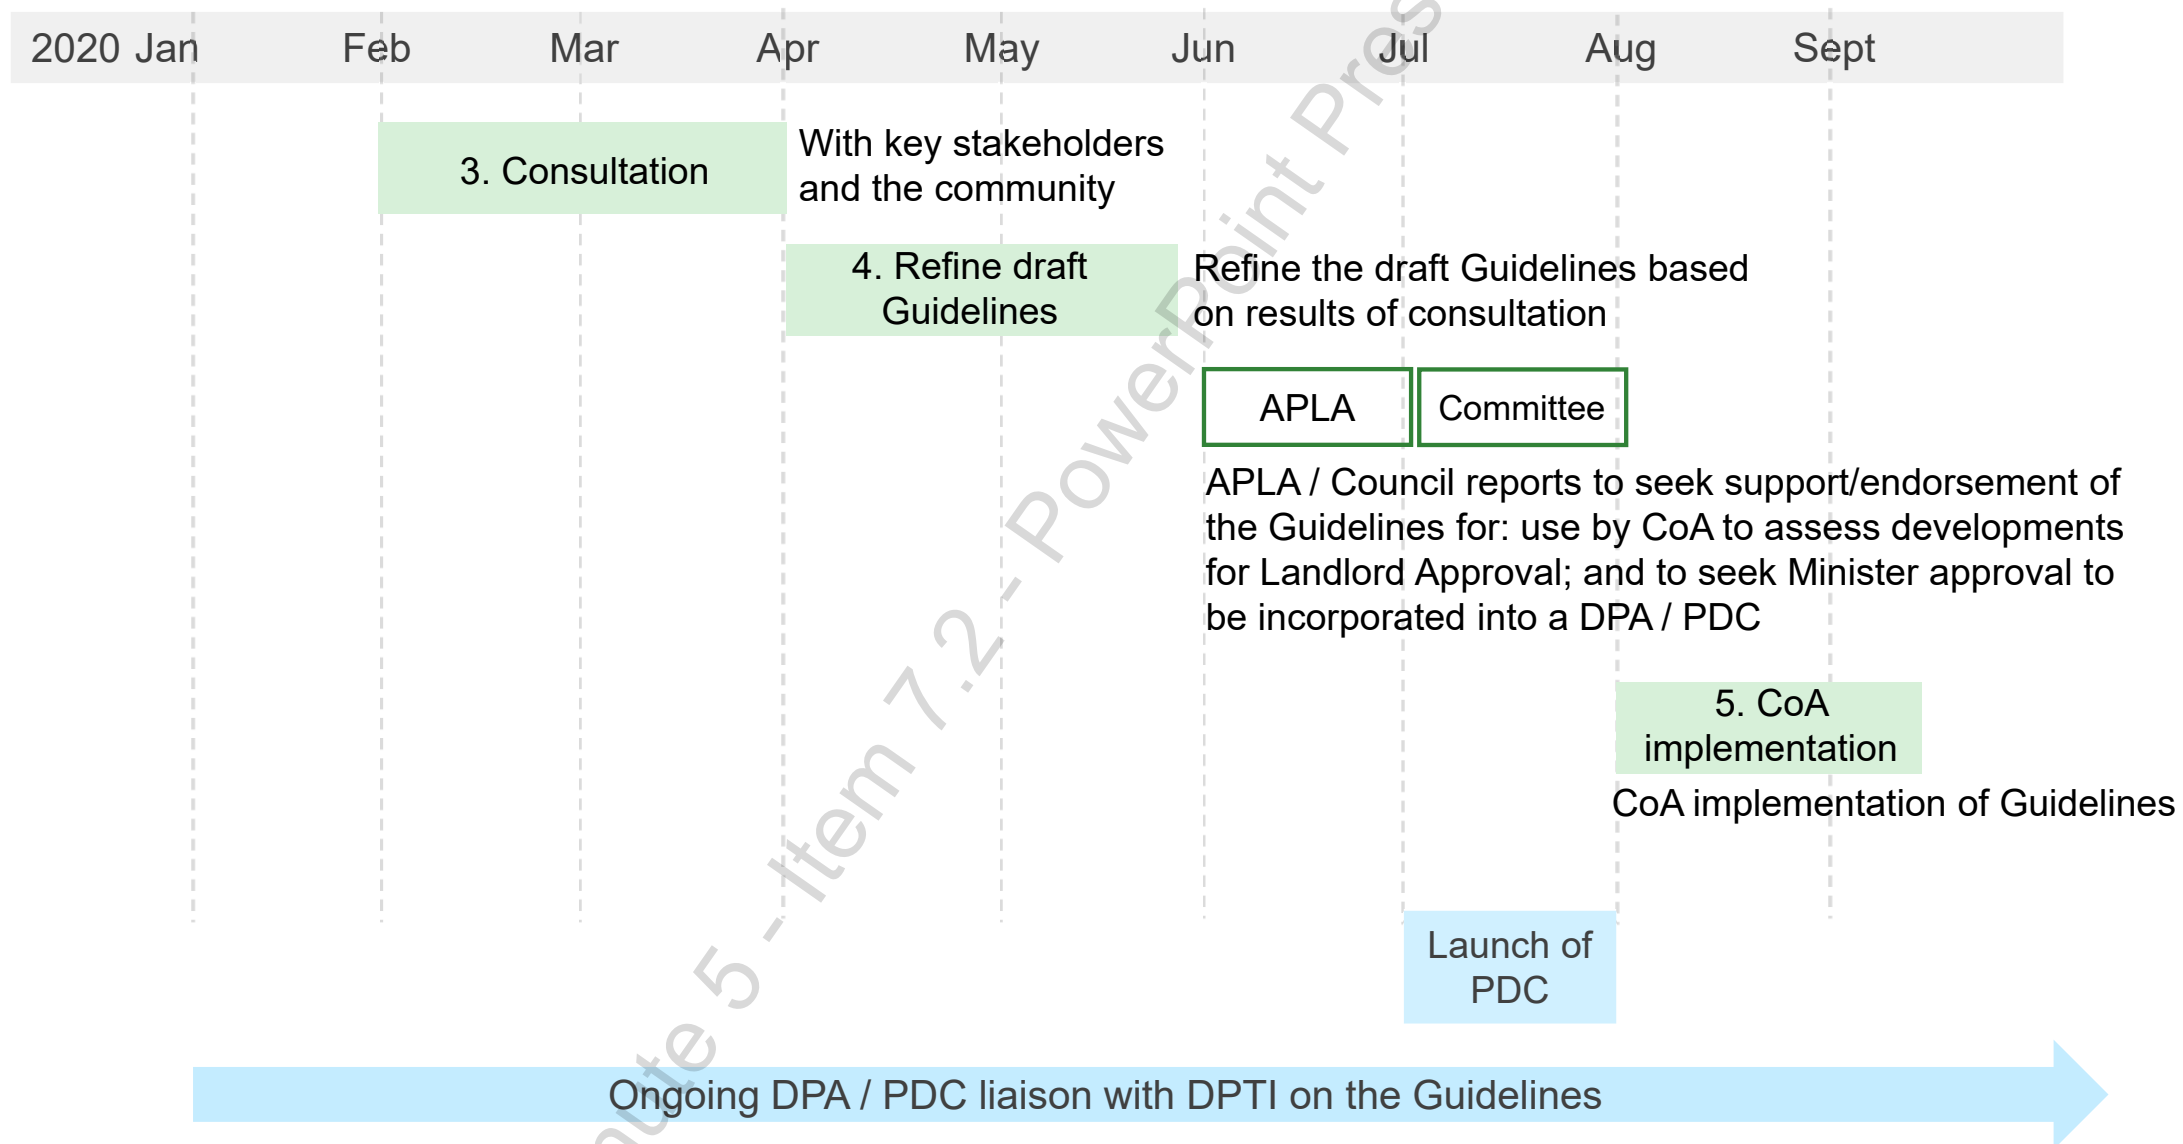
2020 Jan Feb Mar Apr May Jun Jul Aug Sept

3. Consultation

With key stakeholders and the community

4. Refine draft Guidelines

Refine the draft Guidelines based on results of consultation

APLA

Committee

APLA / Council reports to seek support/endorsement of the Guidelines for: use by CoA to assess developments for Landlord Approval; and to seek Minister approval to be incorporated into a DPA / PDC

5. CoA implementation

CoA implementation of Guidelines

Launch of PDC

Ongoing DPA / PDC liaison with DPTI on the Guidelines

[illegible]ute 5 - Item 7.2 - PowerPoint Pres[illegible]